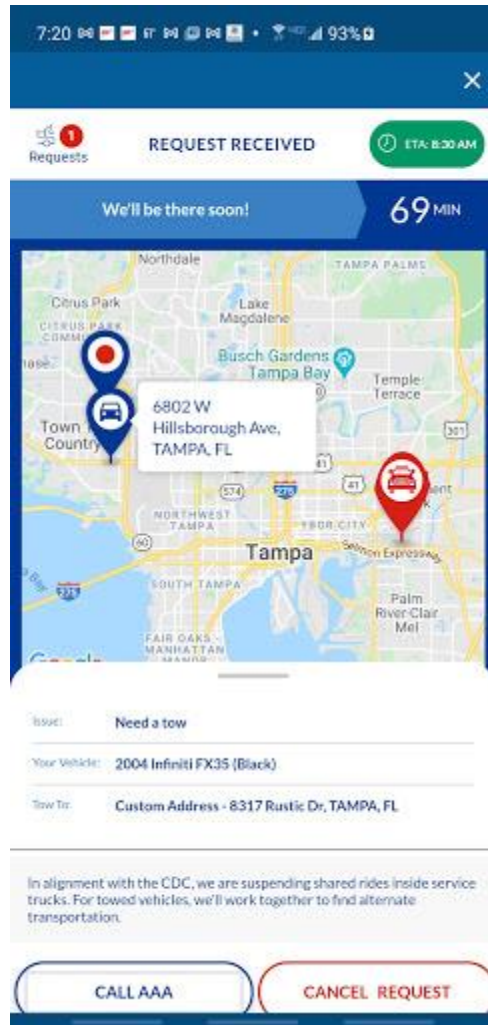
7:20 93%

×

1
Requests

REQUEST RECEIVED

ETA: 8:30 AM

We'll be there soon!

69 MIN

Northdale
TAMPA PALMS
Citrus Park
Lake Magdalene
CITRUS PARK
COMMU
Busch Gardens
Tampa Bay
Temple Terrace
Town 'n' Country
6802 W Hillsborough Ave, TAMPA, FL
301
41
41
574
275
NORTHWEST TAMPA
YBOR CITY
60
Tampa
Selmon Expressway
275
SOUTH TAMPA
Palm River-Clair Mel
FAIR OAKS - MANHATTAN MANOR
Google

Issue: Need a tow

Your Vehicle: 2004 Infiniti FX35 (Black)

Tow To: Custom Address - 8317 Rustic Dr, TAMPA, FL

In alignment with the CDC, we are suspending shared rides inside service trucks. For towed vehicles, we'll work together to find alternate transportation.

CALL AAA

CANCEL REQUEST